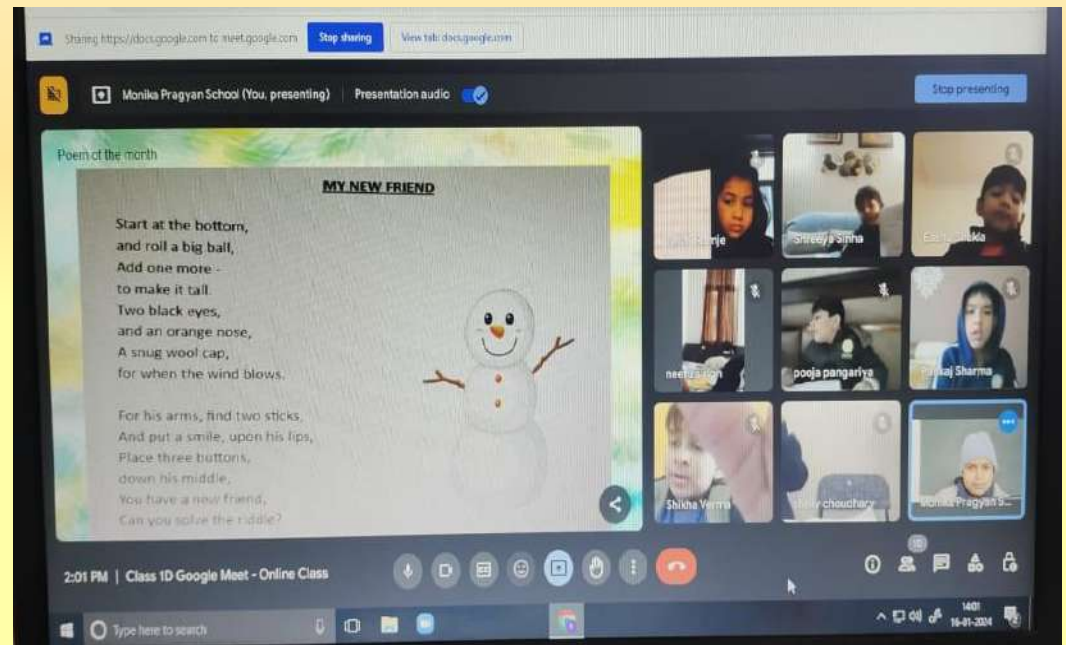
Sharing https://docs.google.com to meet.google.com Stop sharing View tab: docs.google.com

Monika Pragyan School (You, presenting) Presentation audio

Stop presenting

Poem of the month

MY NEW FRIEND

Start at the bottom,
and roll a big ball,
Add one more -
to make it tall.
Two black eyes,
and an orange nose,
A snug wool cap,
for when the wind blows.

For his arms, find two sticks,
And put a smile, upon his lips,
Place three buttons,
down his middle,
You have a new friend,
Can you solve the riddle?

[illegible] Banerje
Shreeya Sinha
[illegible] Chakia
neetu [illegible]
pooja pangariya
Pankaj Sharma
Shikha Verma
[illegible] chouchary
Monika Pragyan S...

2:01 PM | Class 1D Google Meet - Online Class

10

Type here to search

14:01
16-01-2024